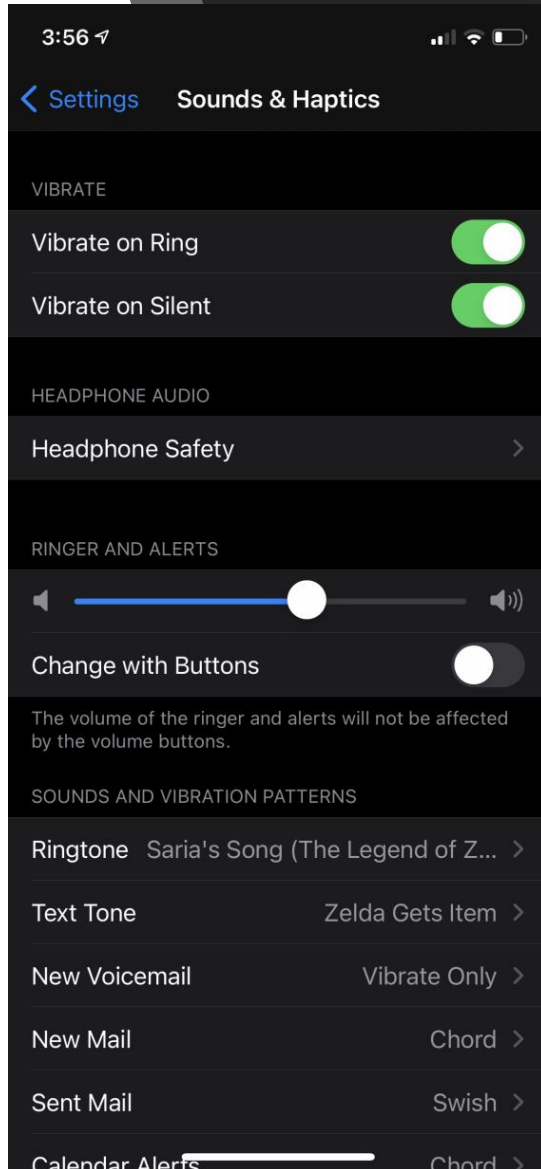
3:56

< Settings Sounds & Haptics

VIBRATE

Vibrate on Ring

Vibrate on Silent

HEADPHONE AUDIO

Headphone Safety >

RINGER AND ALERTS

Change with Buttons

The volume of the ringer and alerts will not be affected by the volume buttons.

SOUNDS AND VIBRATION PATTERNS

Ringtone Saria's Song (The Legend of Z... >

Text Tone Zelda Gets Item >

New Voicemail Vibrate Only >

New Mail Chord >

Sent Mail Swish >

Calendar Alerts Chord >